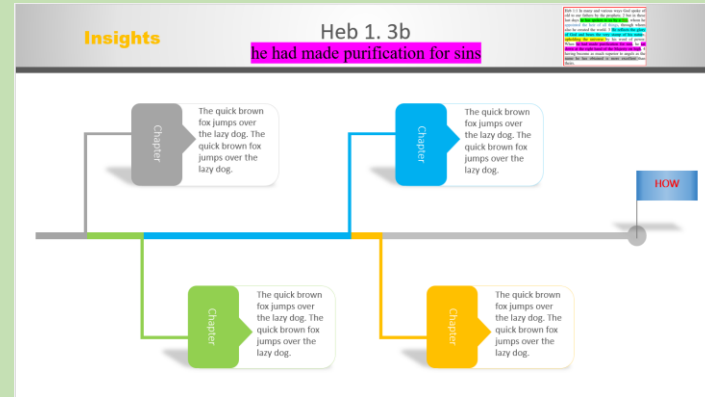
Insights

Heb 1. 3b

he had made purification for sins

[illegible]

Chapter

The quick brown fox jumps over the lazy dog. The quick brown fox jumps over the lazy dog.

Chapter

The quick brown fox jumps over the lazy dog. The quick brown fox jumps over the lazy dog.

HOW

Chapter

The quick brown fox jumps over the lazy dog. The quick brown fox jumps over the lazy dog.

Chapter

The quick brown fox jumps over the lazy dog. The quick brown fox jumps over the lazy dog.